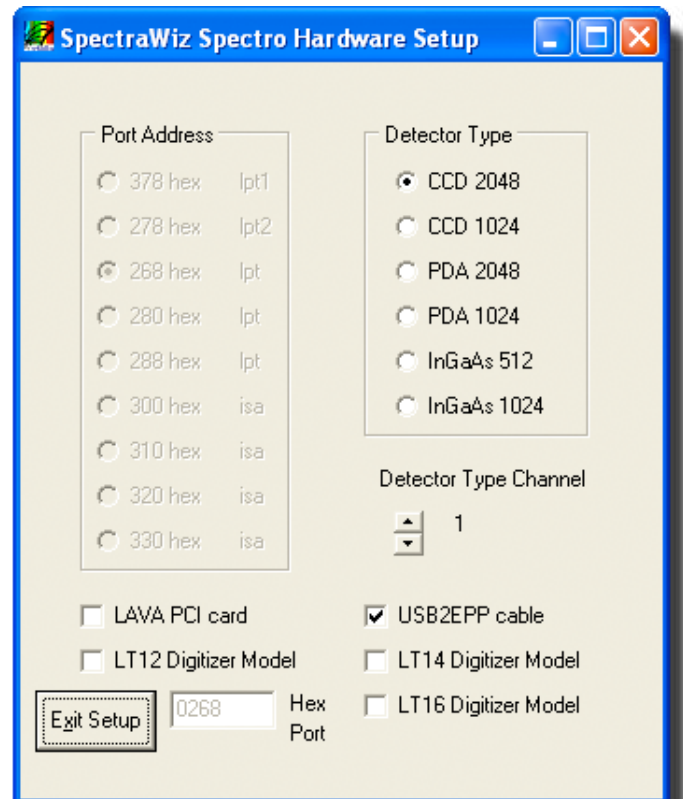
SpectraWiz Spectro Hardware Setup

Port Address

378 hex lpt1

278 hex lpt2

268 hex lpt

280 hex lpt

288 hex lpt

300 hex isa

310 hex isa

320 hex isa

330 hex isa

Detector Type

CCD 2048

CCD 1024

PDA 2048

PDA 1024

InGaAs 512

InGaAs 1024

Detector Type Channel

1

LAVA PCI card

LT12 Digitizer Model

USB2EPP cable

LT14 Digitizer Model

LT16 Digitizer Model

Exit Setup

0268

Hex Port